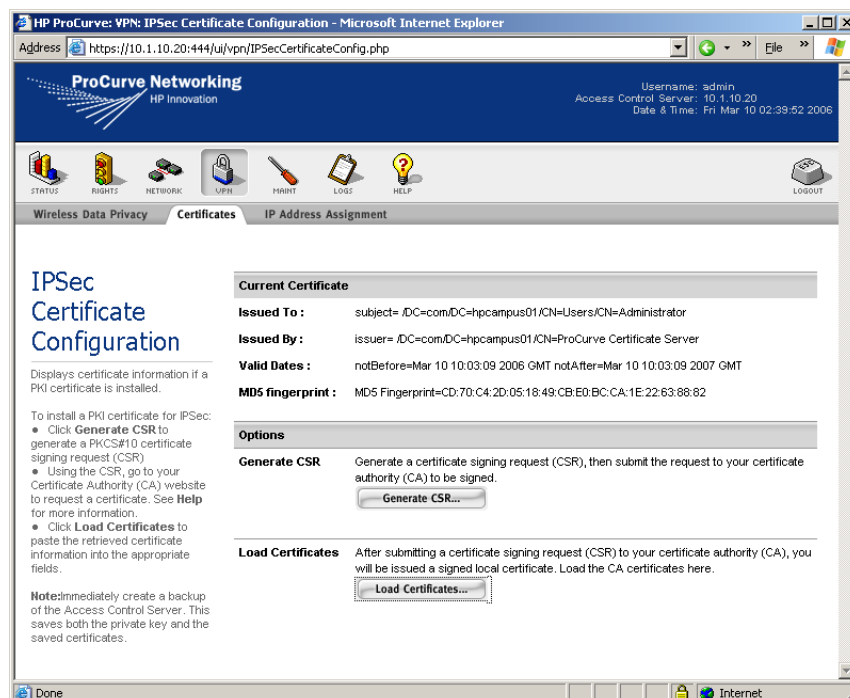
HP ProCurve: VPN: IPSec Certificate Configuration - Microsoft Internet Explorer

Address https://10.1.10.20:444/ui/vpn/IPSecCertificateConfig.php

File

ProCurve Networking
HP Innovation

Username: admin
Access Control Server: 10.1.10.20
Date & Time: Fri Mar 10 02:39:52 2006

STATUS RIGHTS NETWORK VPN MAINT LOGS HELP LOGOUT

Wireless Data Privacy Certificates IP Address Assignment

IPSec Certificate Configuration

Displays certificate information if a PKI certificate is installed.

To install a PKI certificate for IPSec:
● Click **Generate CSR** to generate a PKCS#10 certificate signing request (CSR)
● Using the CSR, go to your Certificate Authority (CA) website to request a certificate. See **Help** for more information.
● Click **Load Certificates** to paste the retrieved certificate information into the appropriate fields.

**Note:**Immediately create a backup of the Access Control Server. This saves both the private key and the saved certificates.

Current Certificate

| | |
|---|---|
| Issued To : | subject= /DC=com/DC=hpcampus01/CN=Users/CN=Administrator |
| Issued By : | issuer= /DC=com/DC=hpcampus01/CN=ProCurve Certificate Server |
| Valid Dates : | notBefore=Mar 10 10:03:09 2006 GMT notAfter=Mar 10 10:03:09 2007 GMT |
| MD5 fingerprint : | MD5 Fingerprint=CD:70:C4:2D:05:18:49:CB:E0:BC:CA:1E:22:63:88:82 |

Options

Generate CSR
Generate a certificate signing request (CSR), then submit the request to your certificate authority (CA) to be signed.
Generate CSR...

Load Certificates
After submitting a certificate signing request (CSR) to your certificate authority (CA), you will be issued a signed local certificate. Load the CA certificates here.
Load Certificates...

Done
Internet